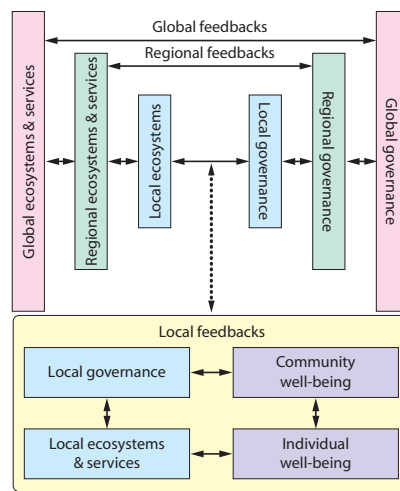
Global feedbacks

Regional feedbacks

Global ecosystems & services

Regional ecosystems & services

Local ecosystems

Local governance

Regional governance

Global governance

Local feedbacks

Local governance

Community well-being

Local ecosystems & services

Individual well-being